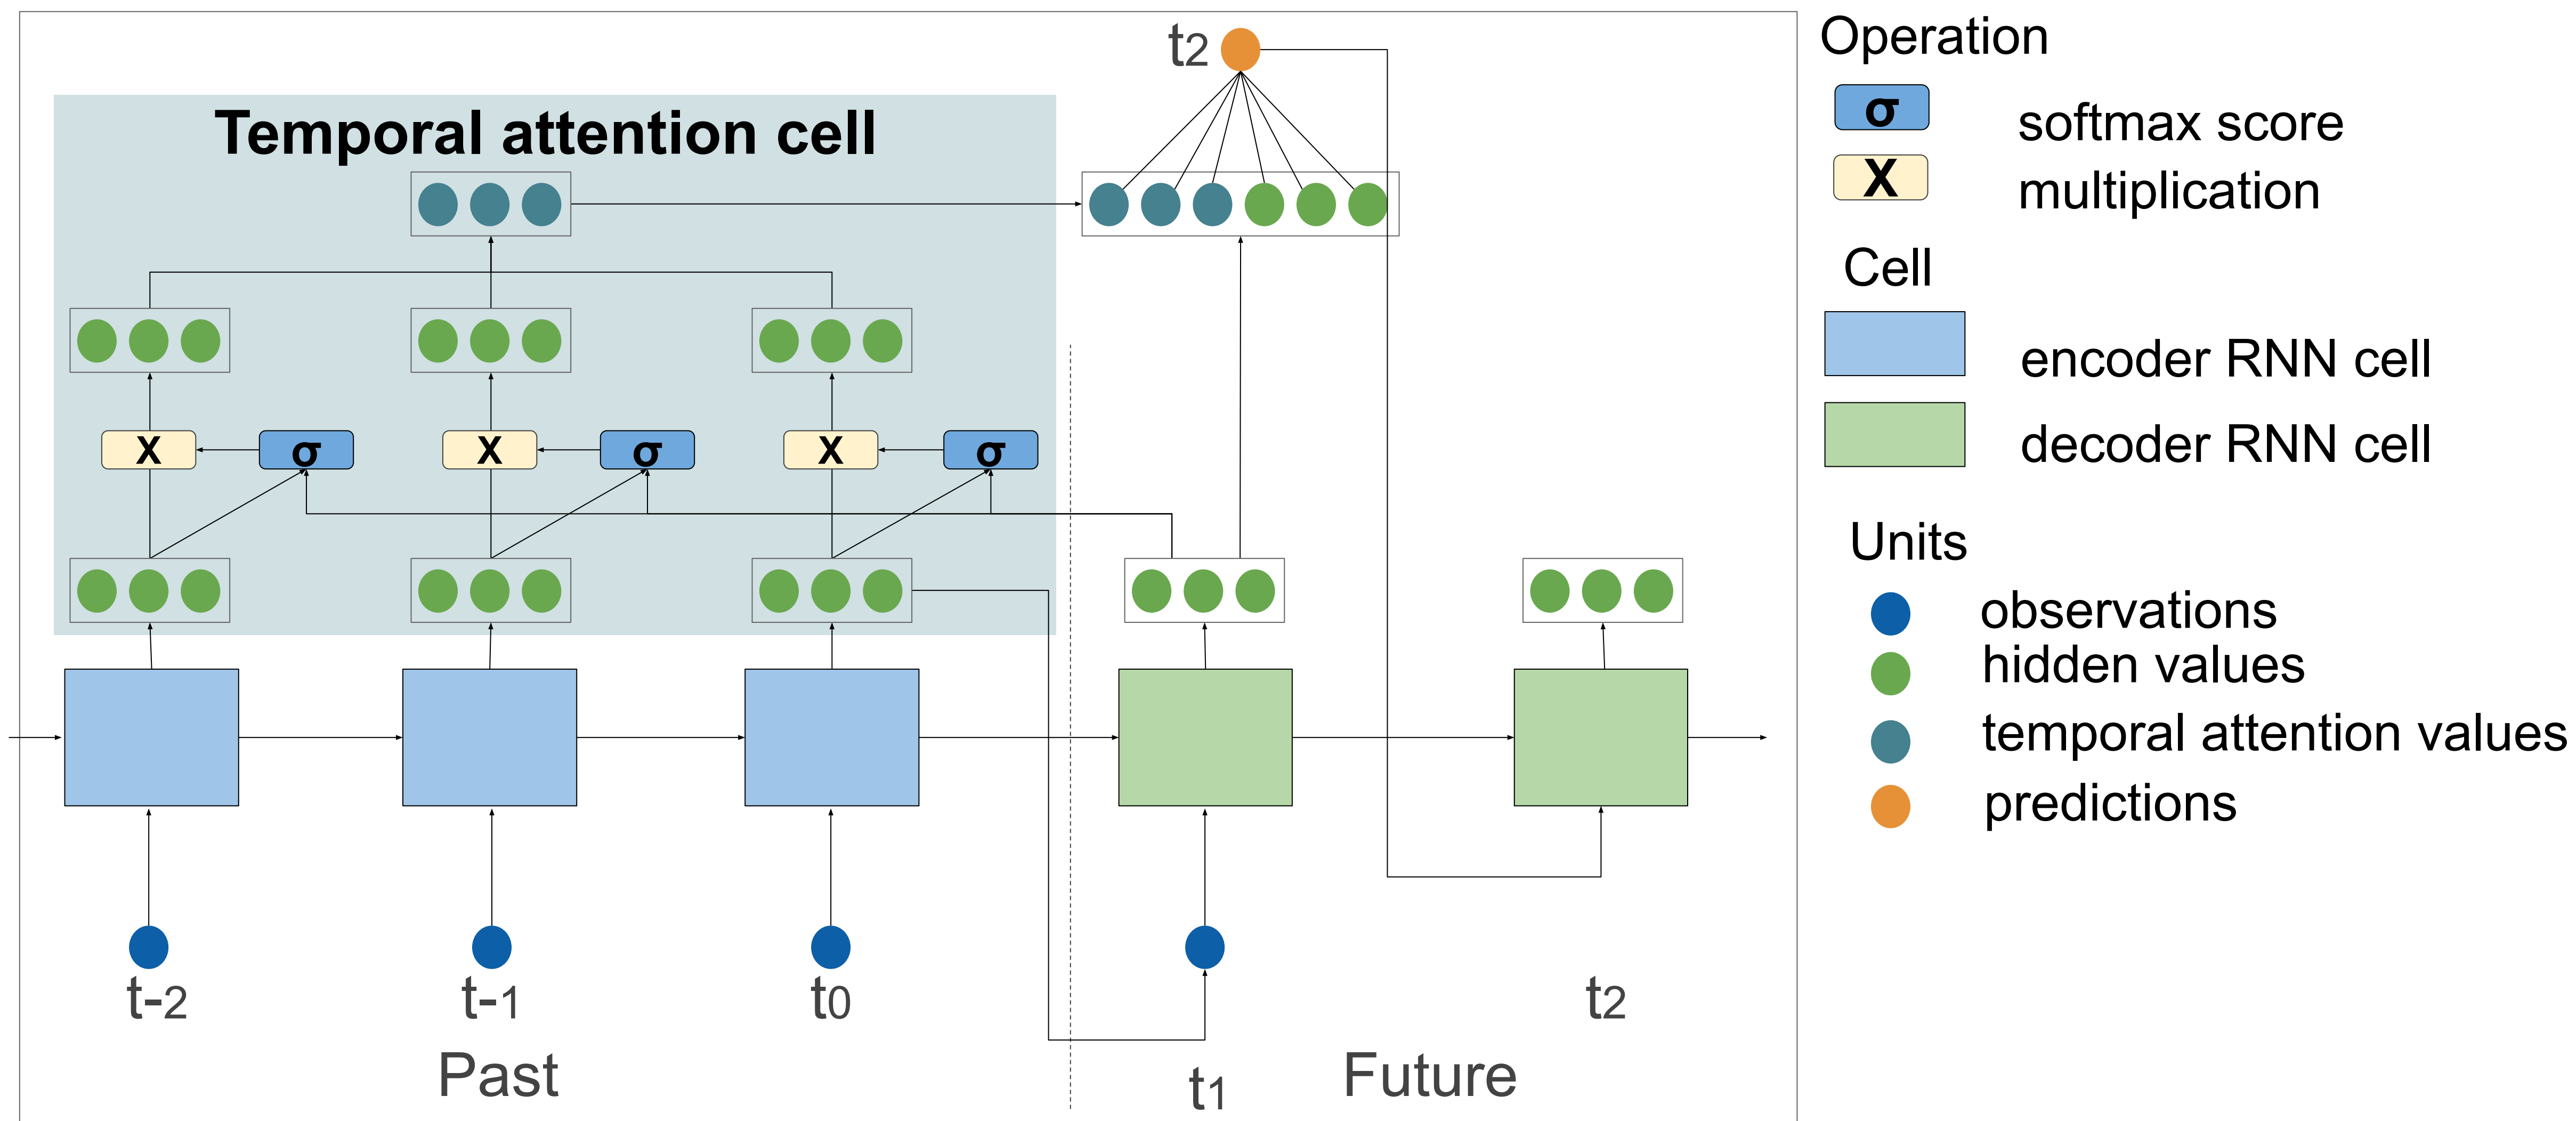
Temporal attention cell

$t_2$

X σ X σ X σ

$t_{-2}$ $t_{-1}$ $t_0$ $t_1$ $t_2$

Past

Future

Operation

σ softmax score

X multiplication

Cell

encoder RNN cell

decoder RNN cell

Units

observations

hidden values

temporal attention values

predictions